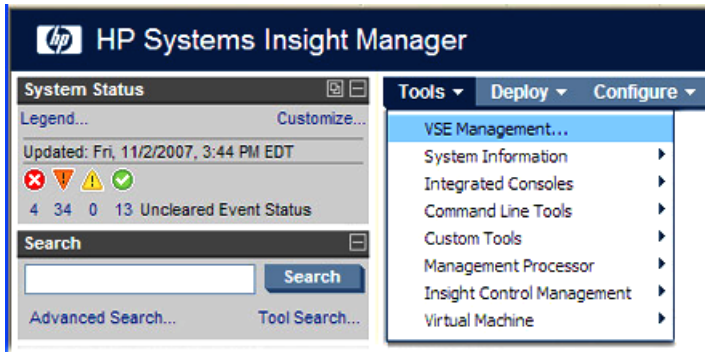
hp HP Systems Insight Manager

System Status

Legend... Customize...

Updated: Fri, 11/2/2007, 3:44 PM EDT

4 34 0 13 Uncleared Event Status

Search

Search

Advanced Search... Tool Search...

Tools ▾ Deploy ▾ Configure ▾

VSE Management...
System Information
Integrated Consoles
Command Line Tools
Custom Tools
Management Processor
Insight Control Management
Virtual Machine